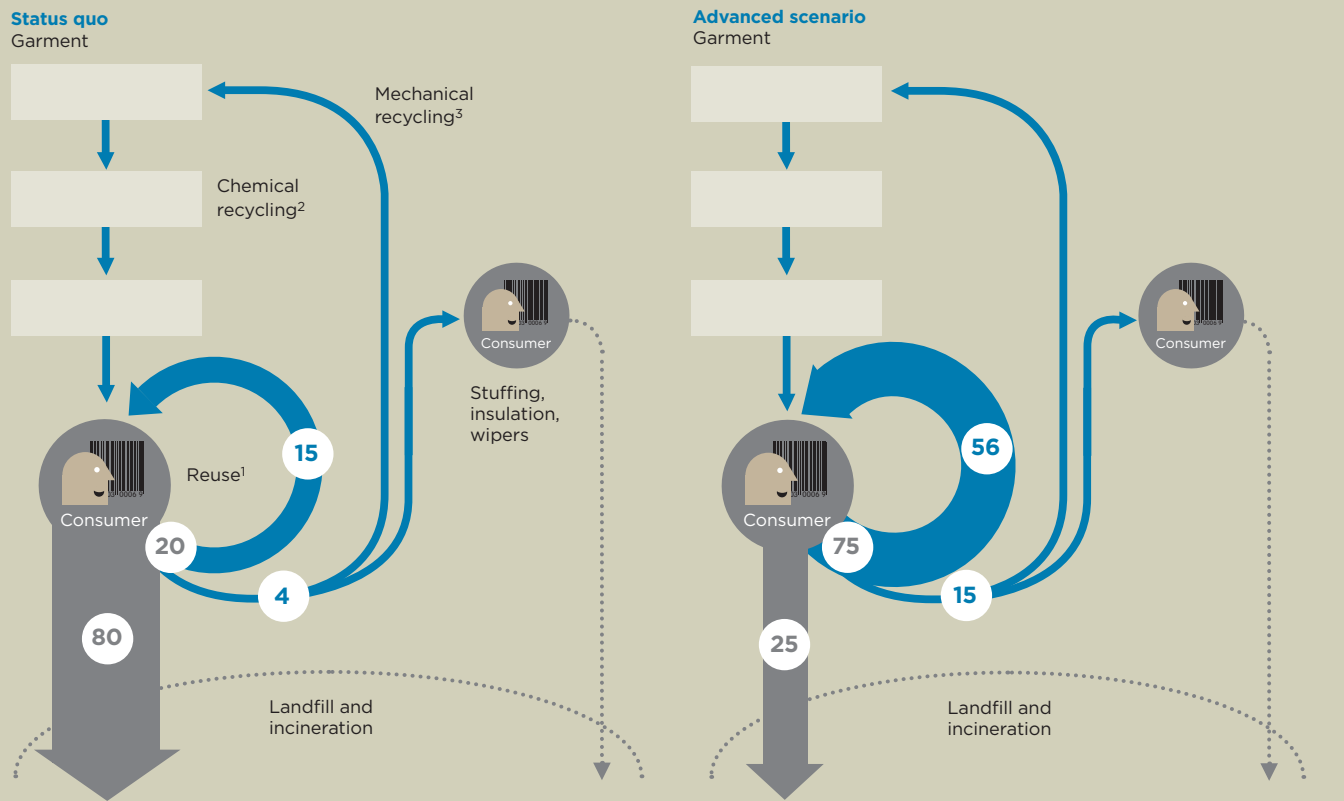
Status quo
Garment

Mechanical recycling$^3$

Chemical recycling$^2$

Consumer

Stuffing, insulation, wipers

Reuse$^1$

15

Consumer

20

4

80

Landfill and incineration

Advanced scenario
Garment

Consumer

56

Consumer

75

15

25

Landfill and incineration